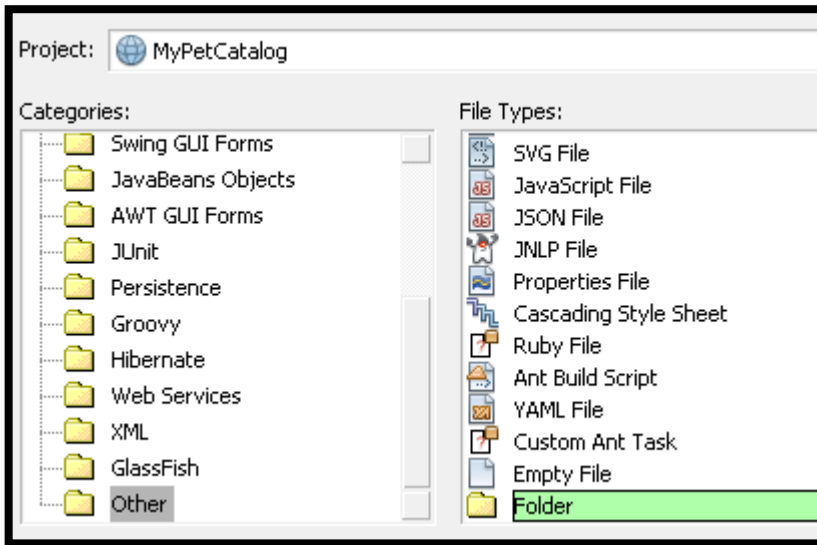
Project: MyPetCatalog

Categories:
Swing GUI Forms
JavaBeans Objects
AWT GUI Forms
JUnit
Persistence
Groovy
Hibernate
Web Services
XML
GlassFish
Other

File Types:
SVG File
JavaScript File
JSON File
JNLP File
Properties File
Cascading Style Sheet
Ruby File
Ant Build Script
YAML File
Custom Ant Task
Empty File
Folder